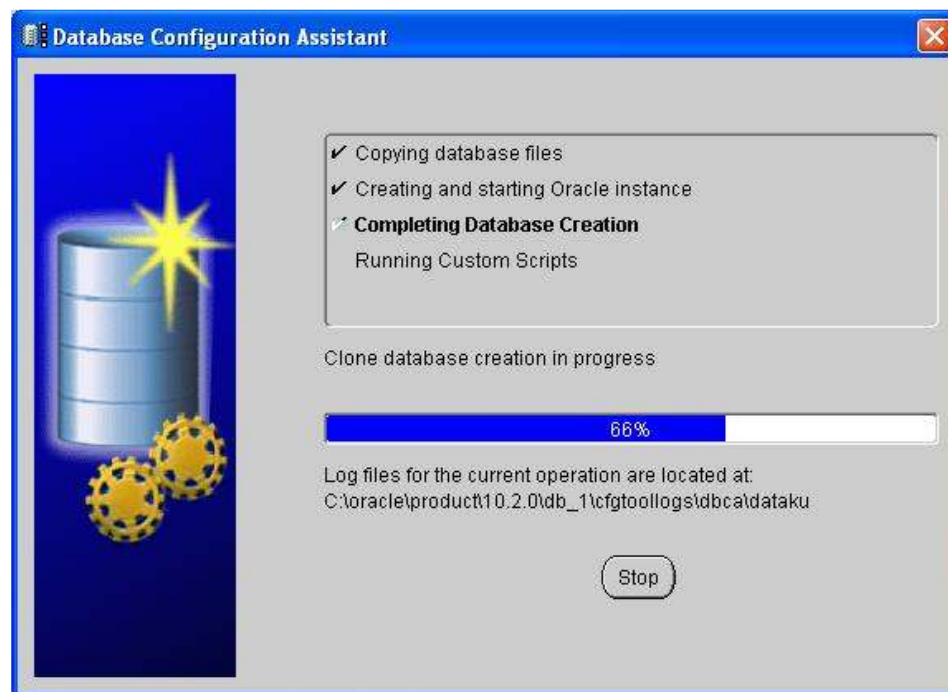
Database Configuration Assistant

✔ Copying database files
✔ Creating and starting Oracle instance
✔ **Completing Database Creation**
Running Custom Scripts

Clone database creation in progress

66%

Log files for the current operation are located at:
C:\oracle\product\10.2.0\db_1\cfgtoollogs\dbca\dataku

Stop